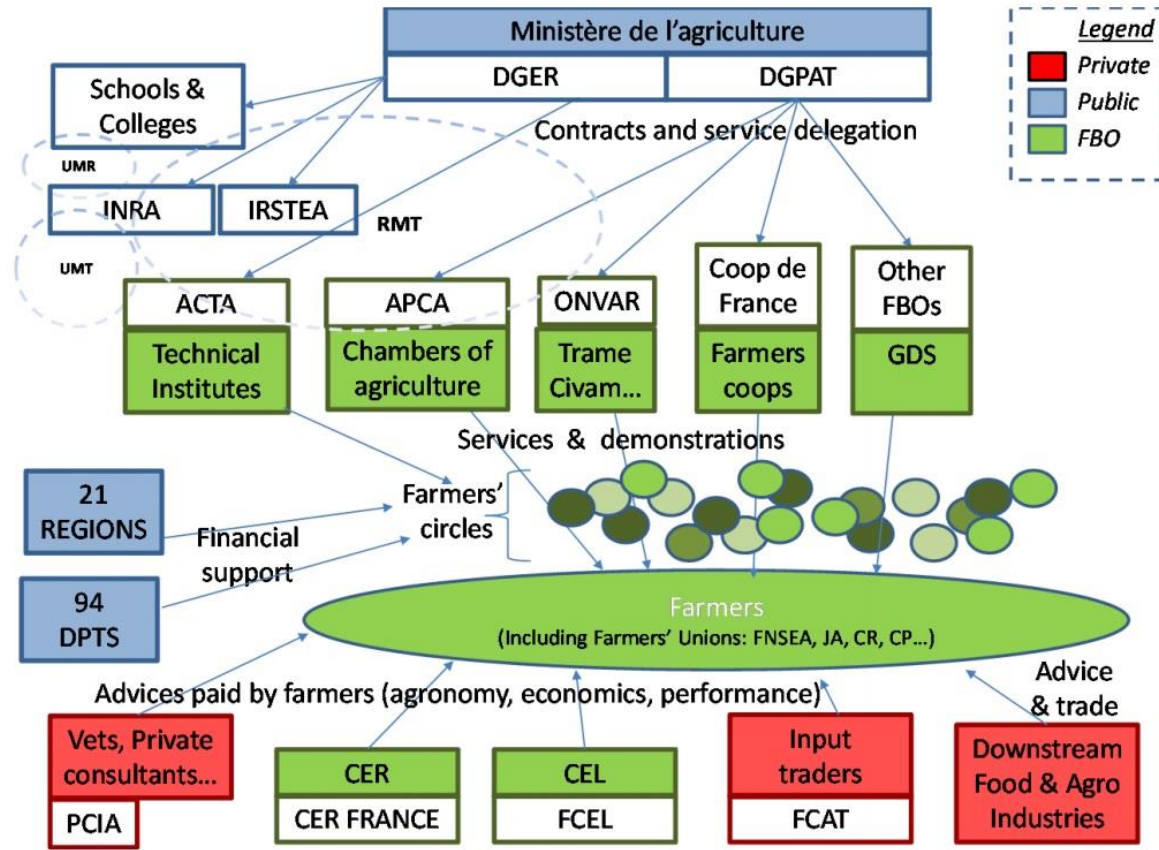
Ministère de l'agriculture

DGER

DGPAT

Legend

Private

Public

FBO

Schools & Colleges

Contracts and service delegation

UMR

INRA

IRSTEA

RMT

UMT

ACTA

Technical Institutes

APCA

Chambers of agriculture

ONVAR

Trame Civam...

Coop de France

Farmers coops

Other FBOs

GDS

Services & demonstrations

21 REGIONS

Farmers' circles

Financial support

94 DPTS

Farmers

(Including Farmers' Unions: FNSEA, JA, CR, CP...)

Advice & trade

Advices paid by farmers (agronomy, economics, performance)

Vets, Private consultants...

PCIA

CER

CER FRANCE

CEL

FCEL

Input traders

FCAT

Downstream Food & Agro Industries